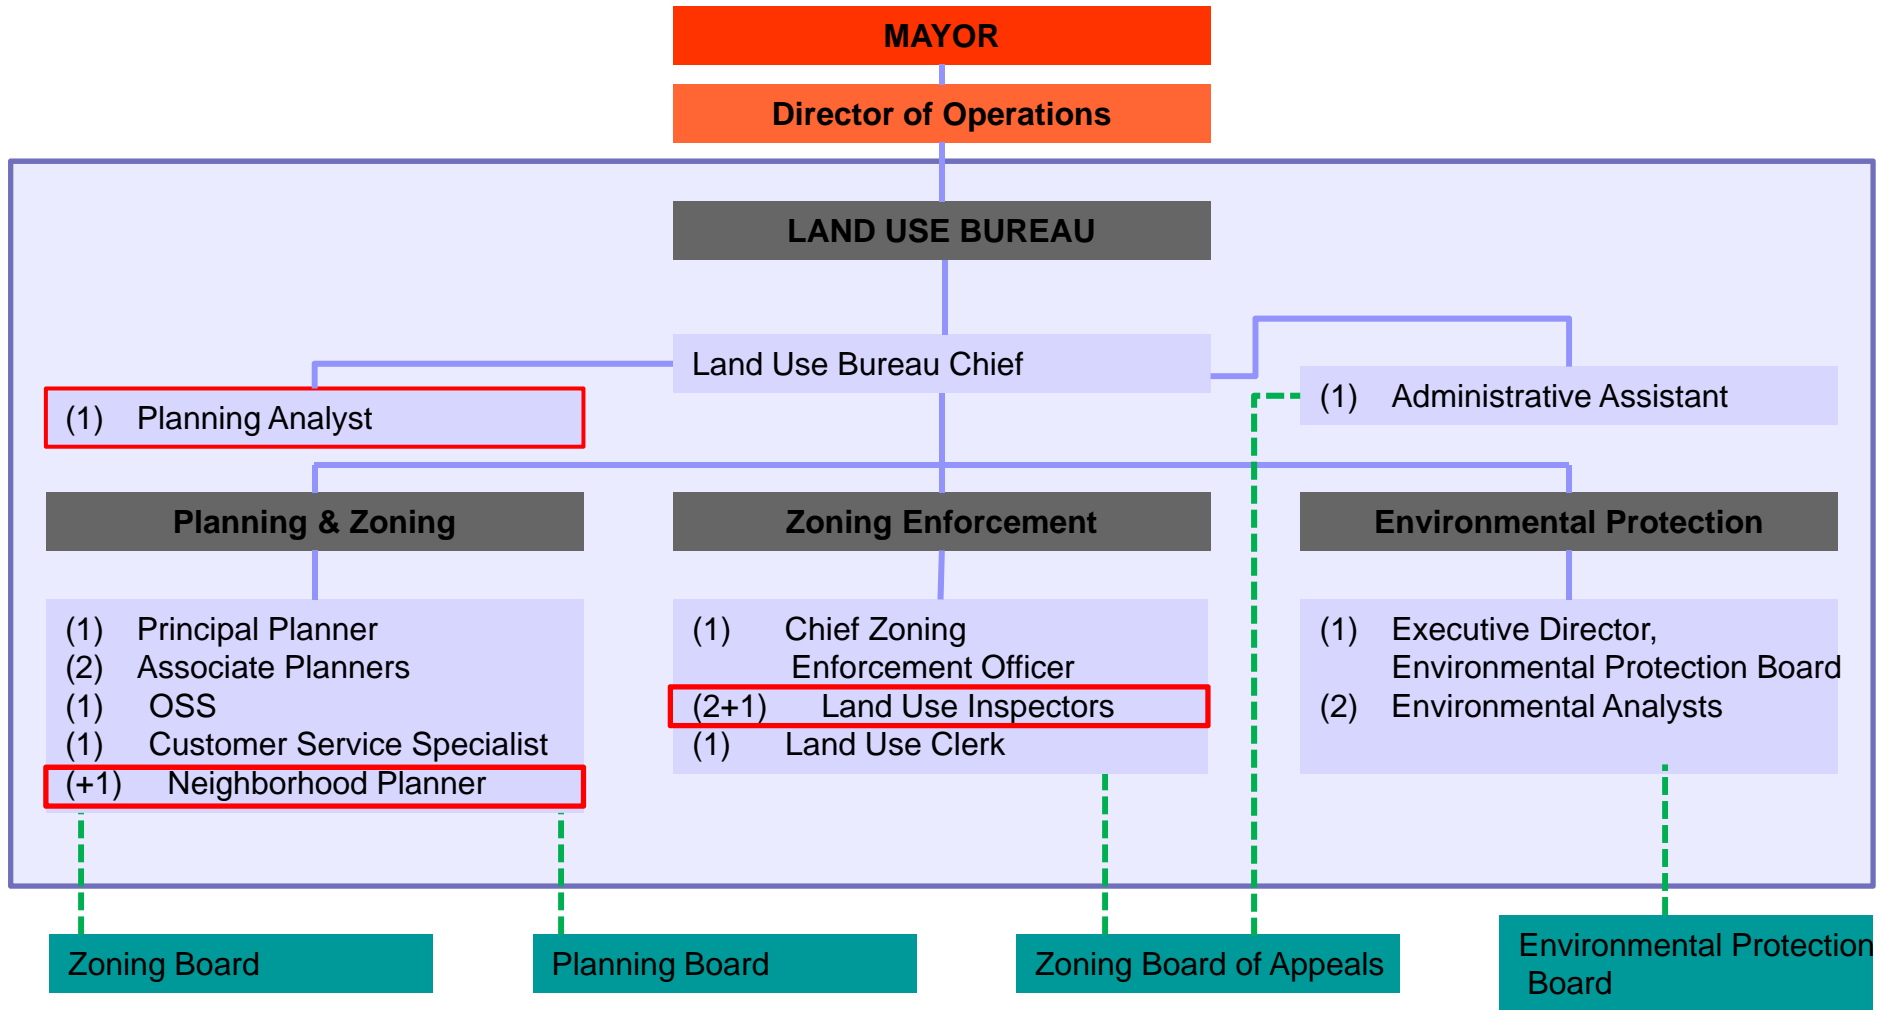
MAYOR

Director of Operations

LAND USE BUREAU

Land Use Bureau Chief

(1) Planning Analyst

(1) Administrative Assistant

Planning & Zoning

(1) Principal Planner
(2) Associate Planners
(1) OSS
(1) Customer Service Specialist
(+1) Neighborhood Planner

Zoning Enforcement

(1) Chief Zoning Enforcement Officer
(2+1) Land Use Inspectors
(1) Land Use Clerk

Environmental Protection

(1) Executive Director, Environmental Protection Board
(2) Environmental Analysts

Zoning Board

Planning Board

Zoning Board of Appeals

Environmental Protection Board